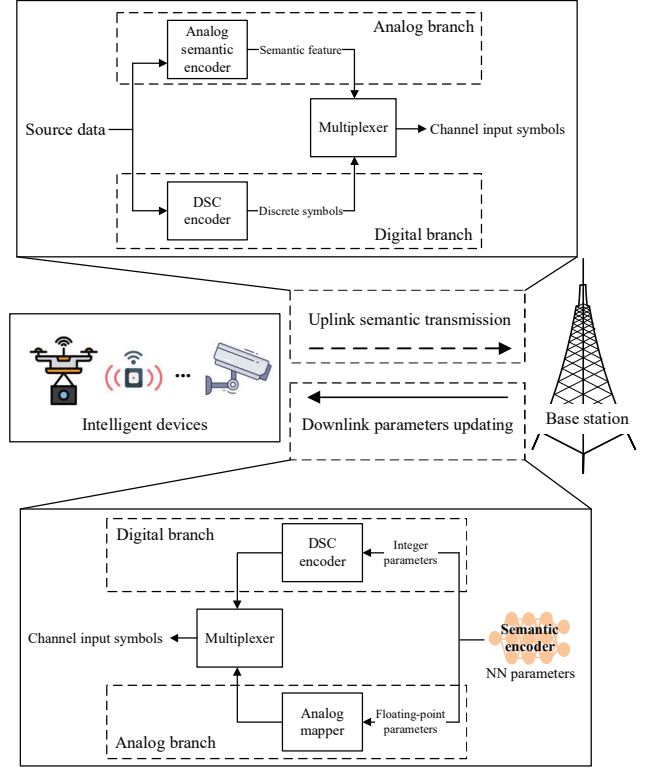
Analog branch

Analog semantic encoder

Semantic feature

Source data

Multiplexer

Channel input symbols

DSC encoder

Discrete symbols

Digital branch

Uplink semantic transmission

Intelligent devices

Downlink parameters updating

Base station

Digital branch

DSC encoder

Integer parameters

Channel input symbols

Multiplexer

Semantic encoder

NN parameters

Analog mapper

Floating-point parameters

Analog branch